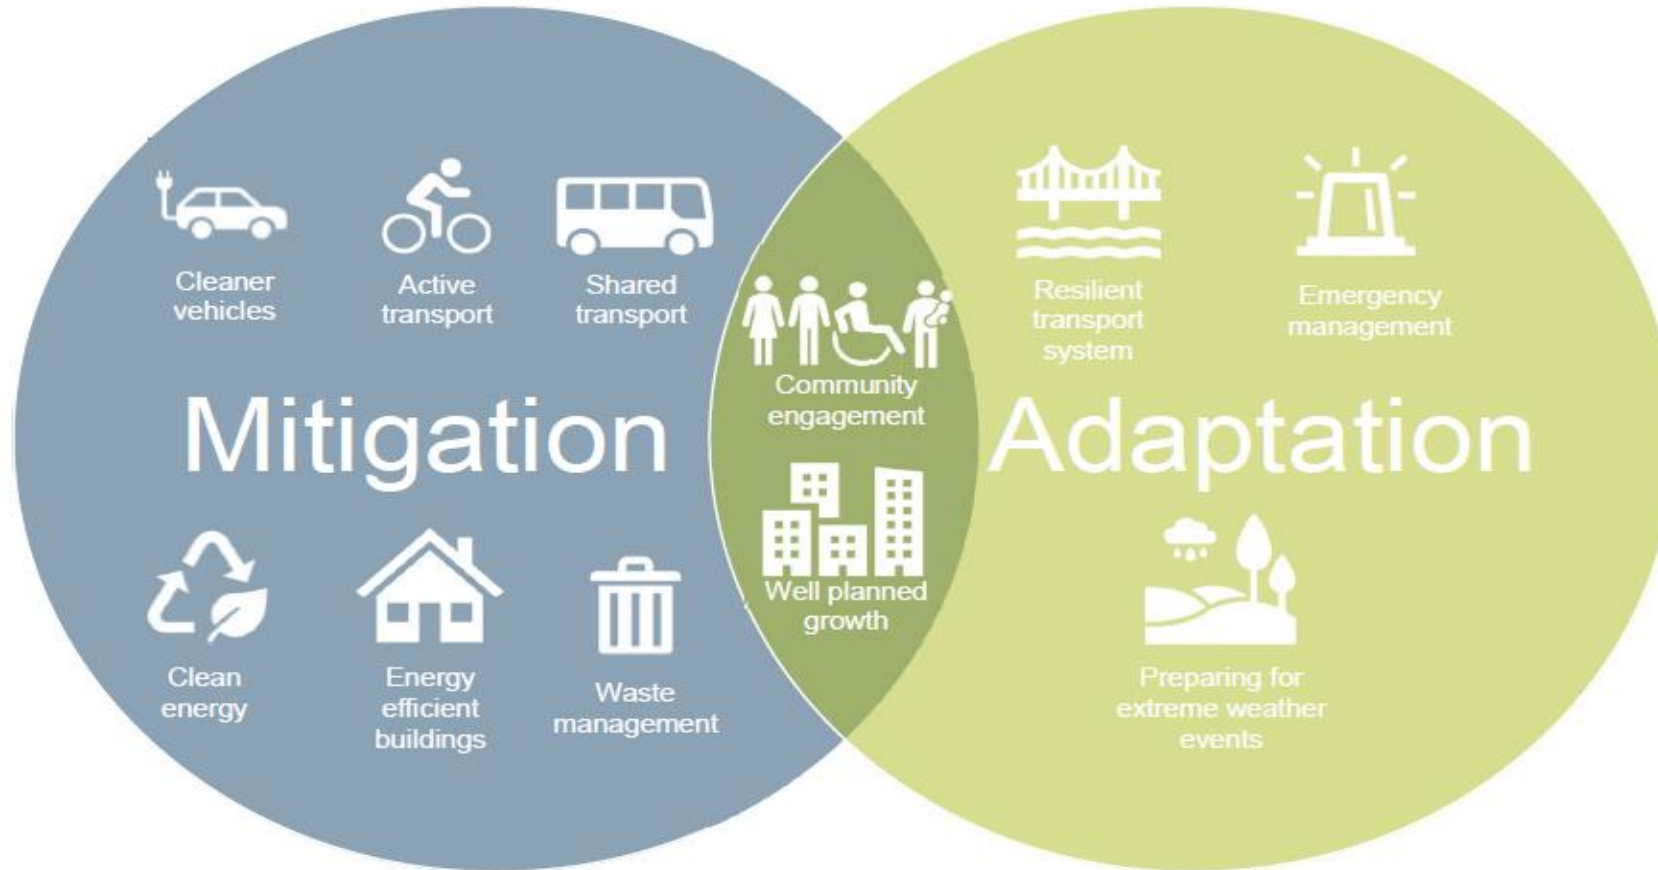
Cleaner vehicles

Active transport

Shared transport

Mitigation

Clean energy

Energy efficient buildings

Waste management

Community engagement

Well planned growth

Resilient transport system

Emergency management

Adaptation

Preparing for extreme weather events